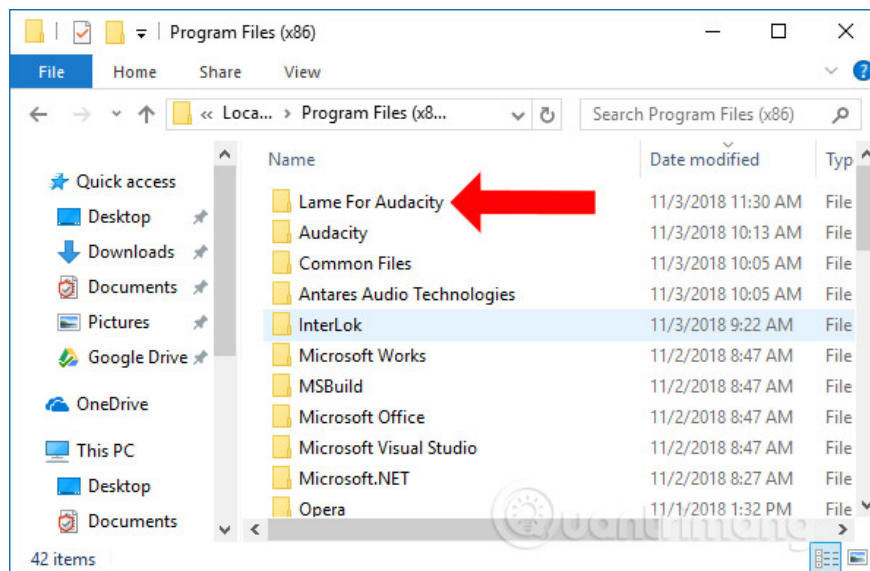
Program Files (x86)

File Home Share View

« Loca... › Program Files (x8... Search Program Files (x86)

Quick access
Desktop
Downloads
Documents
Pictures
Google Drive
OneDrive
This PC
Desktop
Documents

| Name | Date modified | Typ |
|---|---|---|
| Lame For Audacity | 11/3/2018 11:30 AM | File |
| Audacity | 11/3/2018 10:13 AM | File |
| Common Files | 11/3/2018 10:05 AM | File |
| Antares Audio Technologies | 11/3/2018 10:05 AM | File |
| InterLok | 11/3/2018 9:22 AM | File |
| Microsoft Works | 11/2/2018 8:47 AM | File |
| MSBuild | 11/2/2018 8:47 AM | File |
| Microsoft Office | 11/2/2018 8:47 AM | File |
| Microsoft Visual Studio | 11/2/2018 8:47 AM | File |
| Microsoft.NET | 11/2/2018 8:27 AM | File |
| Opera | 11/1/2018 1:32 PM | File |

42 items

Quantrimang